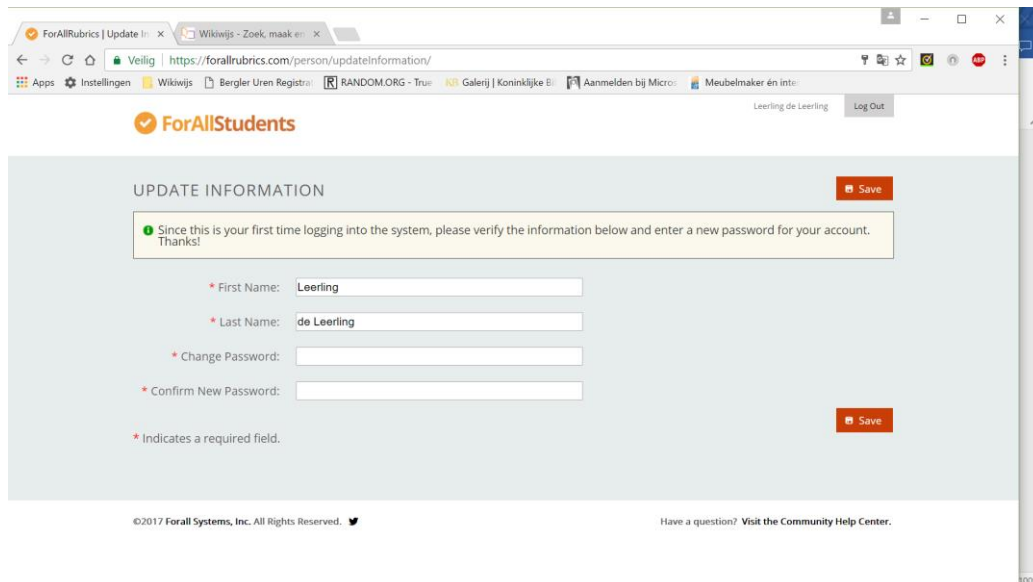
ForAllRubrics | Update In ×
Wikiwijs - Zoek, maak en ×

Veilig | https://forallrubrics.com/person/updateInformation/

Apps Instellingen Wikiwijs Bergler Uren Registrat RANDOM.ORG - True Galerij | Koninklijke Bi Aanmelden bij Micros Meubelmaker én inte

Leerling de Leerling Log Out

ForAllStudents

UPDATE INFORMATION

Save

Since this is your first time logging into the system, please verify the information below and enter a new password for your account. Thanks!

* First Name: Leerling

* Last Name: de Leerling

* Change Password:

* Confirm New Password:

Save

* Indicates a required field.

©2017 Forall Systems, Inc. All Rights Reserved.

Have a question? Visit the Community Help Center.